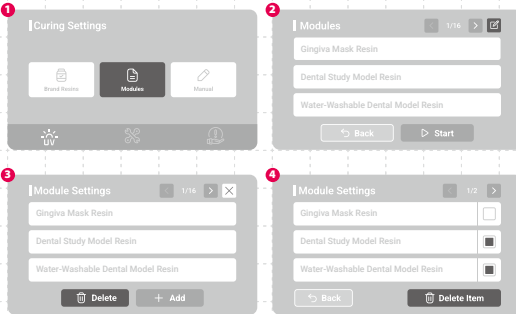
1
Curing Settings
Brand Resins
Modules
Manual
UV

2
Modules
1/16
Gingiva Mask Resin
Dental Study Model Resin
Water-Washable Dental Model Resin
Back
Start

3
Module Settings
1/16
Gingiva Mask Resin
Dental Study Model Resin
Water-Washable Dental Model Resin
Delete
Add

4
Module Settings
1/2
Gingiva Mask Resin
Dental Study Model Resin
Water-Washable Dental Model Resin
Back
Delete Item